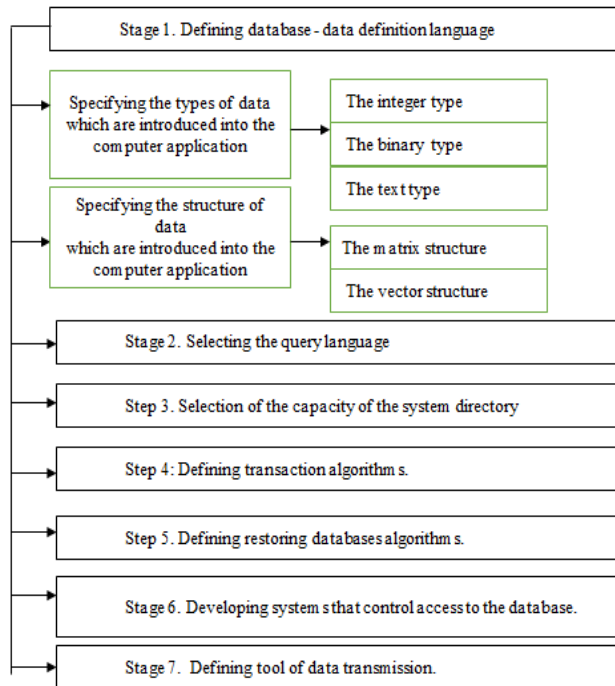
Stage 1. Defining database - data definition language

Specifying the types of data which are introduced into the computer application

The integer type

The binary type

The text type

Specifying the structure of data which are introduced into the computer application

The matrix structure

The vector structure

Stage 2. Selecting the query language

Step 3. Selection of the capacity of the system directory

Step 4: Defining transaction algorithms.

Step 5. Defining restoring databases algorithms.

Stage 6. Developing systems that control access to the database.

Stage 7. Defining tool of data transmission.